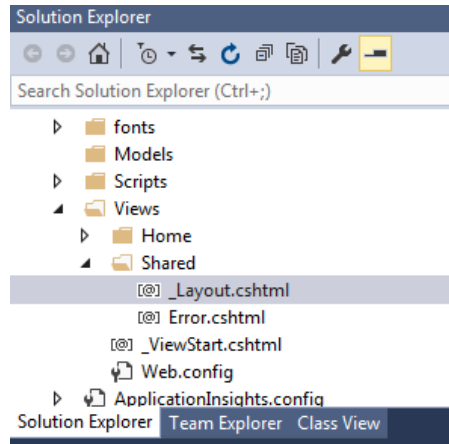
Solution Explorer

Search Solution Explorer (Ctrl+;)

fonts
Models
Scripts
Views
Home
Shared
[@] _Layout.cshtml
[@] Error.cshtml
[@] _ViewStart.cshtml
Web.config
ApplicationInsights.config

Solution Explorer Team Explorer Class View